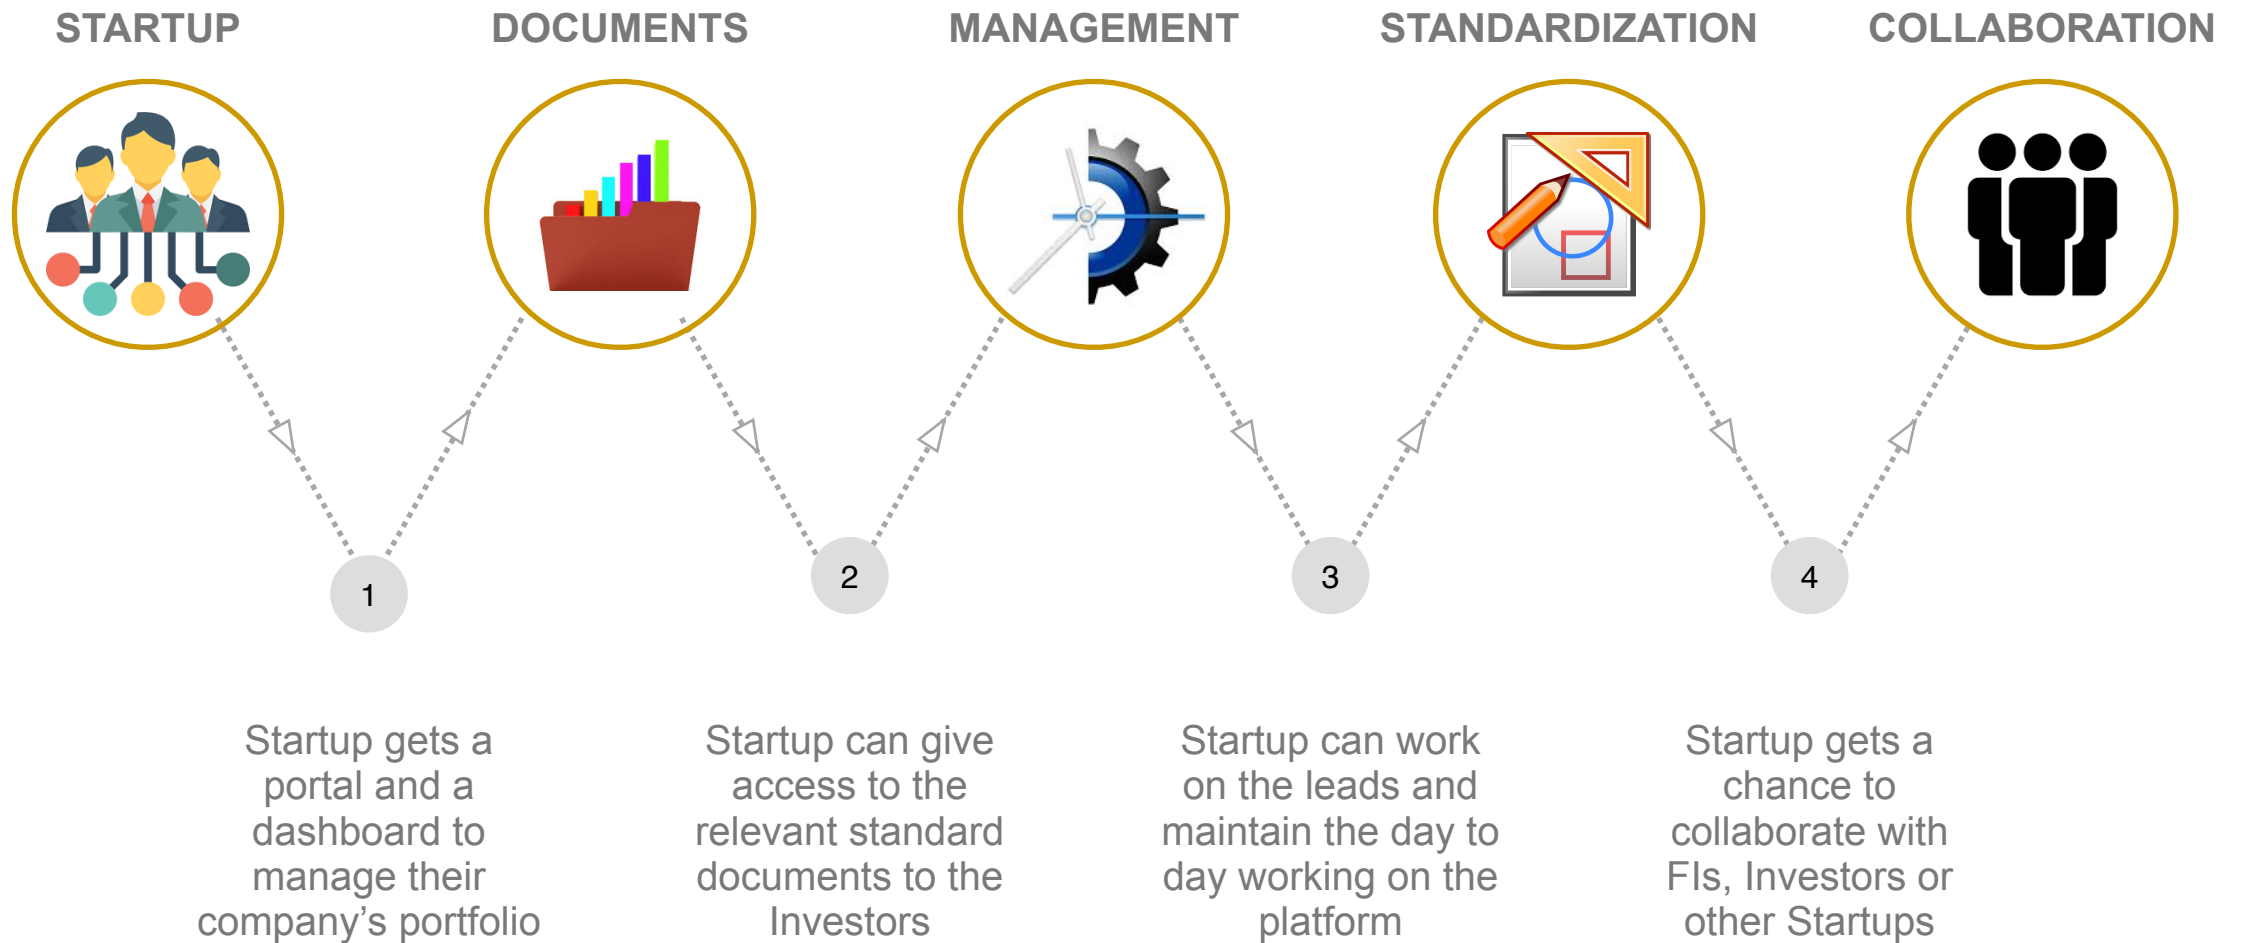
STARTUP

DOCUMENTS

MANAGEMENT

STANDARDIZATION

COLLABORATION

1

2

3

4

Startup gets a portal and a dashboard to manage their company’s portfolio

Startup can give access to the relevant standard documents to the Investors

Startup can work on the leads and maintain the day to day working on the platform

Startup gets a chance to collaborate with FIs, Investors or other Startups